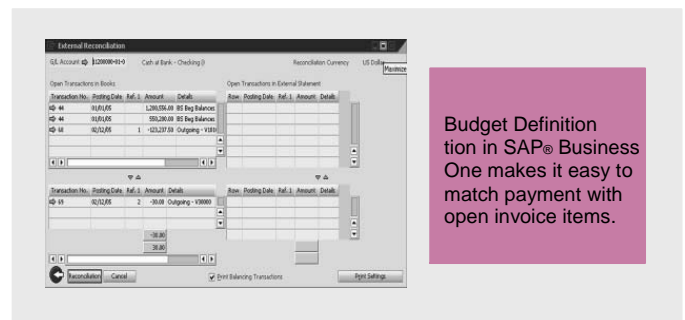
External Reconciliation

G/L Account 1200000-01-0 Cash at Bank - Checking 0 Reconciliation Currency US Dollar Maximize

Open Transactions in Books

| Transaction No. | Posting Date | Ref. 1 | Amount | Details |
|---|---|---|---|---|
| 44 | 01/01/05 | | 1,200,556.00 | BS Beg Balances |
| 44 | 01/01/05 | | 555,200.00 | BS Beg Balances |
| 68 | 02/12/05 | 1 | -123,237.50 | Outgoing - V100 |

Open Transactions in External Statement

| Row | Posting Date | Ref. 1 | Amount | Details |
|---|---|---|---|---|

| Transaction No. | Posting Date | Ref. 1 | Amount | Details |
|---|---|---|---|---|
| 69 | 02/12/05 | 2 | -30.00 | Outgoing - V30000 |

-30.00
30.00

| Row | Posting Date | Ref. 1 | Amount | Details |
|---|---|---|---|---|

Reconciliation Cancel Print Balancing Transactions Print Settings

Budget Definition tion in SAP® Business One makes it easy to match payment with open invoice items.